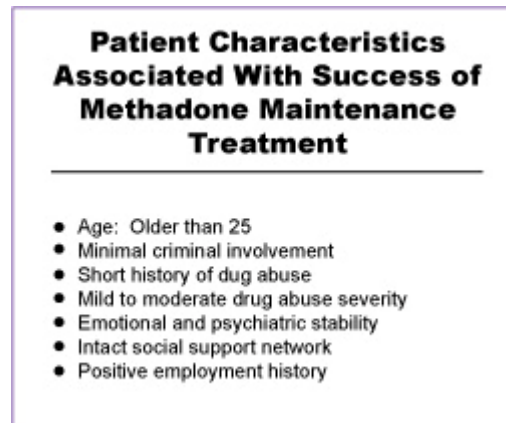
Patient Characteristics Associated With Success of Methadone Maintenance Treatment

- Age: Older than 25
- Minimal criminal involvement
- Short history of dug abuse
- Mild to moderate drug abuse severity
- Emotional and psychiatric stability
- Intact social support network
- Positive employment history